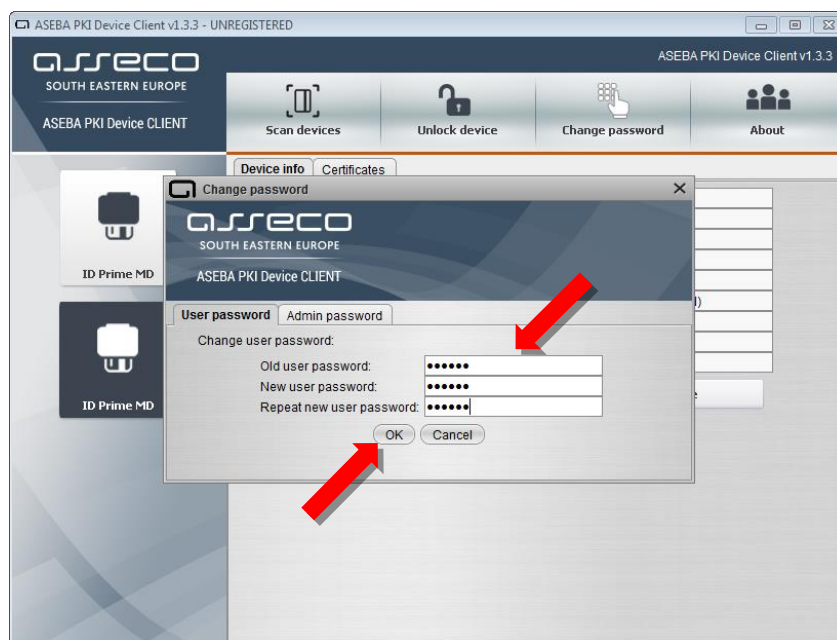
ASEBA PKI Device Client v1.3.3 - UNREGISTERED

asseco
SOUTH EASTERN EUROPE
ASEBA PKI Device CLIENT

ASEBA PKI Device Client v1.3.3

Scan devices
Unlock device
Change password
About

Device info
Certificates

ID Prime MD
ID Prime MD

Change password

asseco
SOUTH EASTERN EUROPE
ASEBA PKI Device CLIENT

User password
Admin password

Change user password:
Old user password: ••••••
New user password: ••••••
Repeat new user password: ••••••

OK
Cancel